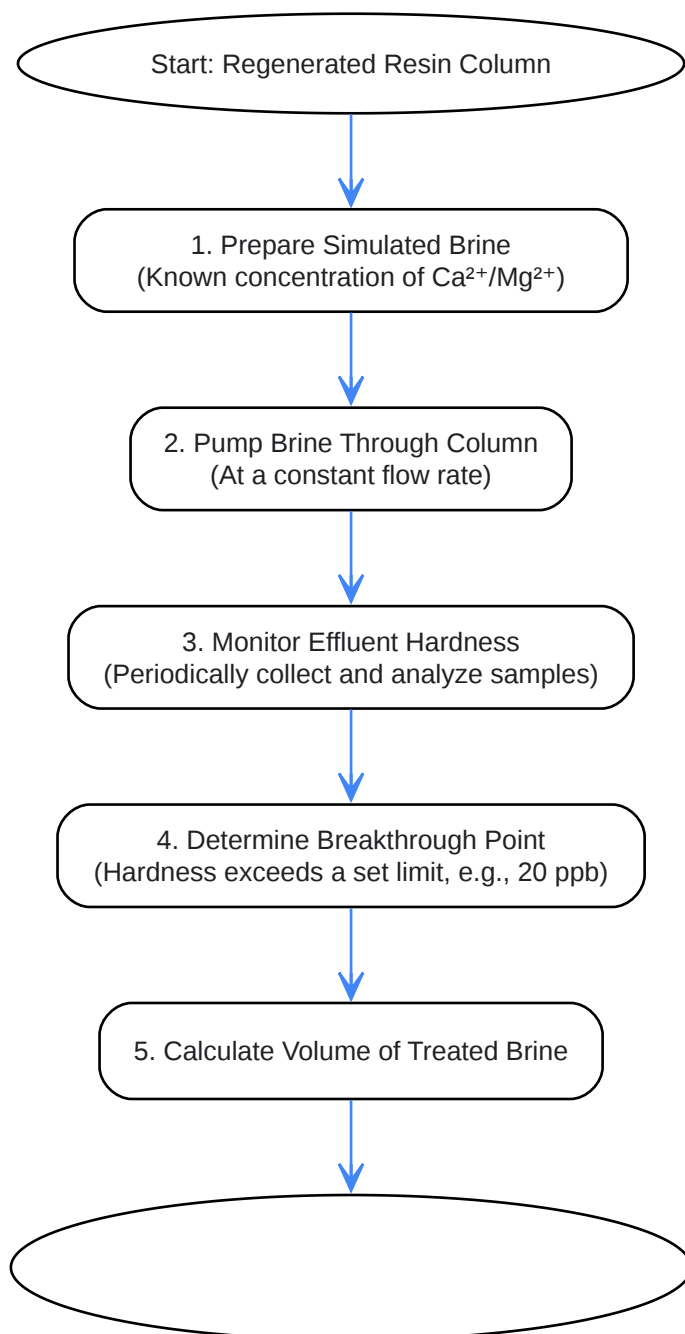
Start: Regenerated Resin Column

1. Prepare Simulated Brine
(Known concentration of $Ca^{2+}$/$Mg^{2+}$)

2. Pump Brine Through Column
(At a constant flow rate)

3. Monitor Effluent Hardness
(Periodically collect and analyze samples)

4. Determine Breakthrough Point
(Hardness exceeds a set limit, e.g., 20 ppb)

5. Calculate Volume of Treated Brine